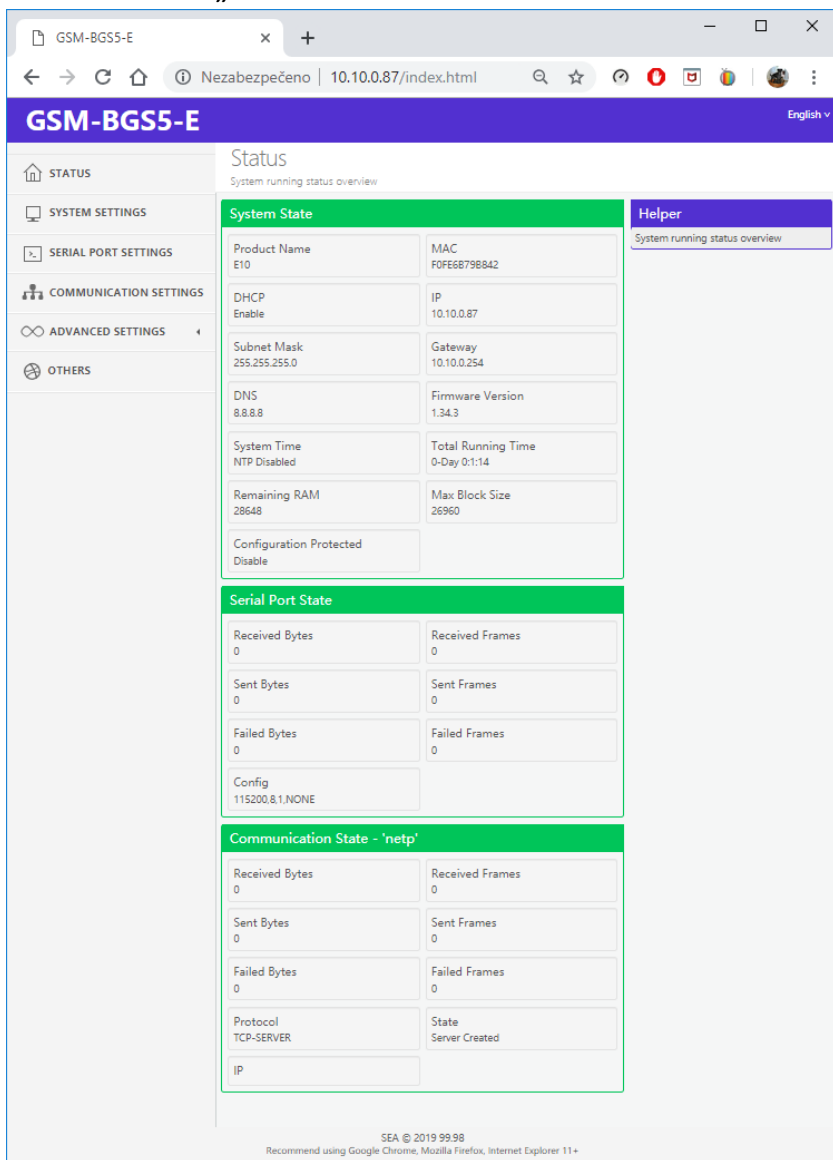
GSM-BGS5-E

Nezabezpečeno | 10.10.0.87/index.html

GSM-BGS5-E

English

STATUS
SYSTEM SETTINGS
SERIAL PORT SETTINGS
COMMUNICATION SETTINGS
ADVANCED SETTINGS
OTHERS

Status
System running status overview

System State

| | |
|---|---|
| Product Name E10 | MAC F0FE6B79B842 |
| DHCP Enable | IP 10.10.0.87 |
| Subnet Mask 255.255.255.0 | Gateway 10.10.0.254 |
| DNS 8.8.8.8 | Firmware Version 1.34.3 |
| System Time NTP Disabled | Total Running Time 0-Day 0:1:14 |
| Remaining RAM 28648 | Max Block Size 26960 |
| Configuration Protected Disable | |

Serial Port State

| | |
|---|---|
| Received Bytes 0 | Received Frames 0 |
| Sent Bytes 0 | Sent Frames 0 |
| Failed Bytes 0 | Failed Frames 0 |
| Config 115200,8,1,NONE | |

Communication State - 'netp'

| | |
|---|---|
| Received Bytes 0 | Received Frames 0 |
| Sent Bytes 0 | Sent Frames 0 |
| Failed Bytes 0 | Failed Frames 0 |
| Protocol TCP-SERVER | State Server Created |
| IP | |

Helper
System running status overview

SEA © 2019 99.98
Recommend using Google Chrome, Mozilla Firefox, Internet Explorer 11+